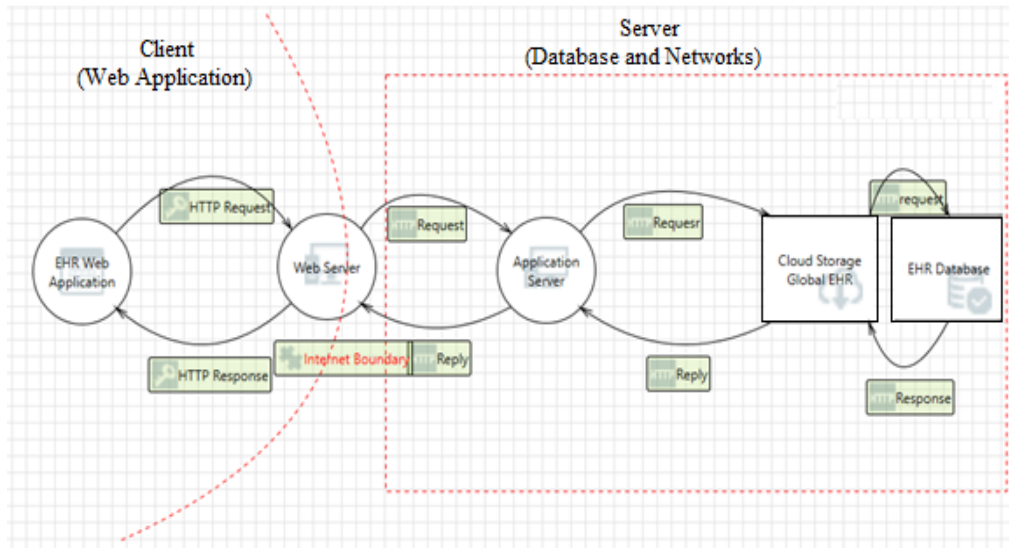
Client
(Web Application)

Server
(Database and Networks)

HTTP Request

Request

Requesr

request

EHR Web Application

Web Server

Application Server

Cloud Storage Global EHR

EHR Database

HTTP Response

Internet Boundary

Reply

Reply

Response